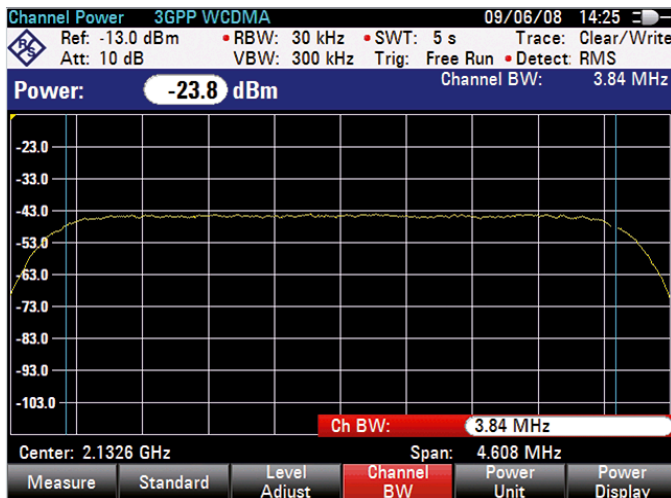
Channel Power 3GPP WCDMA 09/06/08 14:25

Ref: -13.0 dBm • RBW: 30 kHz • SWT: 5 s Trace: Clear/Write
Att: 10 dB VBW: 300 kHz Trig: Free Run • Detect: RMS

Power: -23.8 dBm Channel BW: 3.84 MHz

-23.0
-33.0
-43.0
-53.0
-63.0
-73.0
-83.0
-93.0
-103.0

Ch BW: 3.84 MHz

Center: 2.1326 GHz Span: 4.608 MHz

| Measure | Standard | Level Adjust | Channel BW | Power Unit | Power Display |
|---|---|---|---|---|---|